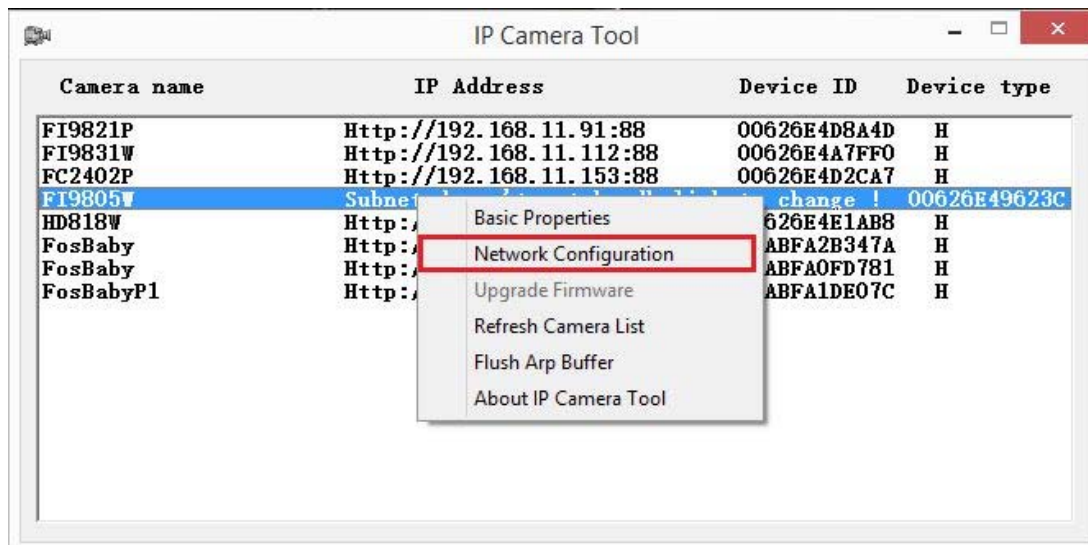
IP Camera Tool

| Camera name | IP Address | Device ID | Device type |
|---|---|---|---|
| FI9821P | Http://192.168.11.91:88 | 00626E4D8A4D | H |
| FI9831W | Http://192.168.11.112:88 | 00626E4A7FF0 | H |
| FC2402P | Http://192.168.11.153:88 | 00626E4D2CA7 | H |
| FI9805W | Subnet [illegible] change ! | 00626E49623C | |
| HD818W | Http:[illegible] | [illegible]626E4E1AB8 | H |
| FosBaby | Http:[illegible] | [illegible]ABFA2B347A | H |
| FosBaby | Http:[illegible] | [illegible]ABFA0FD781 | H |
| FosBabyP1 | Http:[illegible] | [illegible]ABFA1DE07C | H |

Basic Properties
Network Configuration
Upgrade Firmware
Refresh Camera List
Flush Arp Buffer
About IP Camera Tool